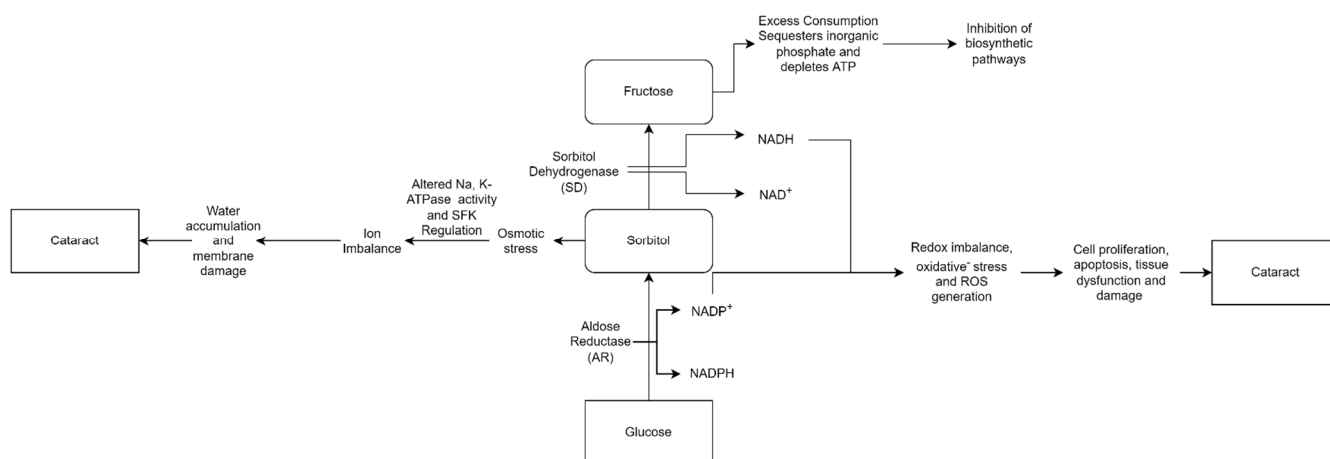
Excess Consumption Sequesters inorganic phosphate and depletes ATP

Inhibition of biosynthetic pathways

Fructose

Sorbitol Dehydrogenase (SD)

NADH

NAD$^+$

Altered Na, K-ATPase activity and SFK Regulation

Water accumulation and membrane damage

Cataract

Ion Imbalance

Osmotic stress

Sorbitol

Redox imbalance, oxidative stress and ROS generation

Cell proliferation, apoptosis, tissue dysfunction and damage

Cataract

Aldose Reductase (AR)

NADP$^+$

NADPH

Glucose